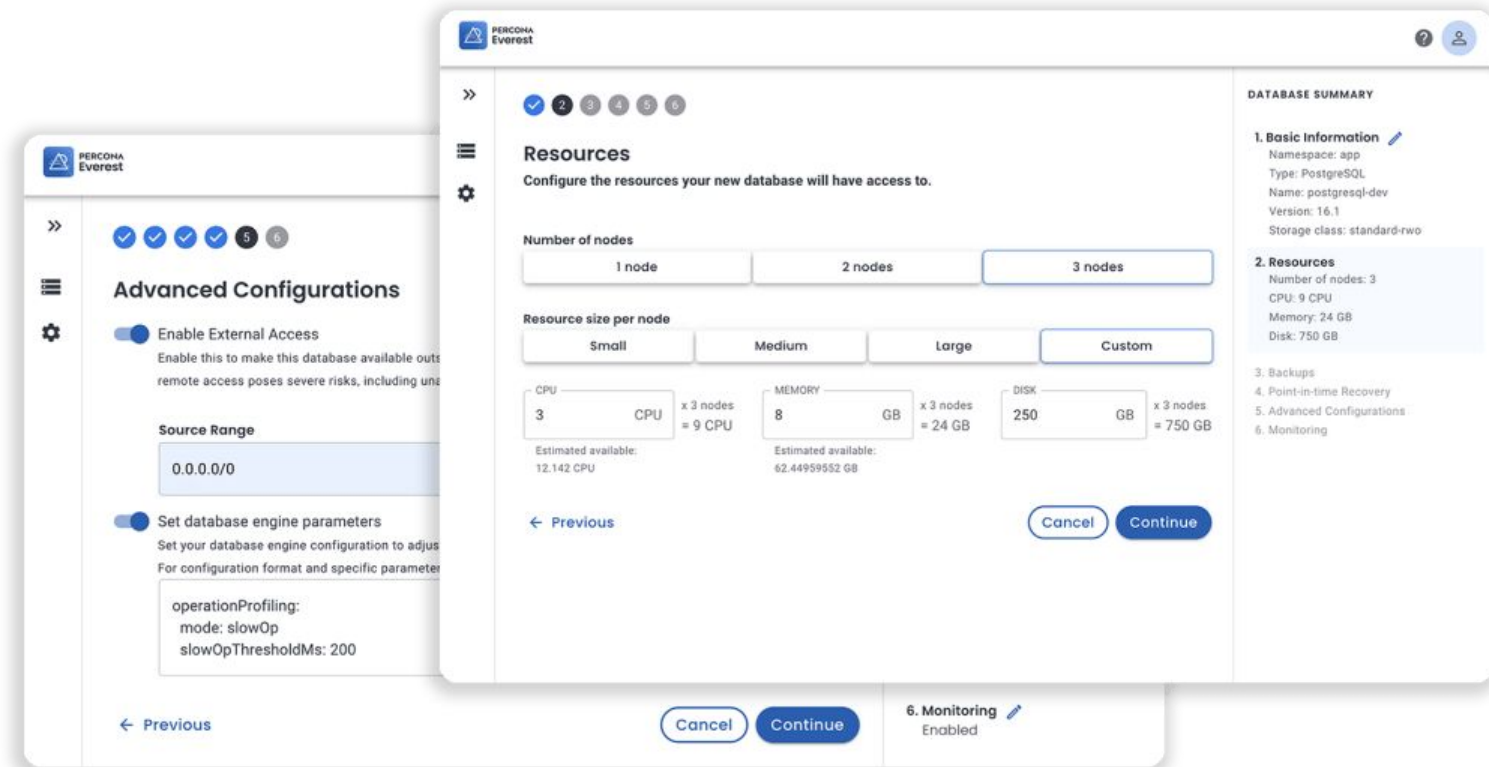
PERCONA Everest

»

2 3 4 5 6

Resources

Configure the resources your new database will have access to.

Number of nodes

| 1 node | 2 nodes | 3 nodes |
|---|---|---|

Resource size per node

| Small | Medium | Large | Custom |
|---|---|---|---|

CPU
3 CPU
x 3 nodes = 9 CPU
Estimated available: 12.142 CPU

MEMORY
8 GB
x 3 nodes = 24 GB
Estimated available: 62.44959552 GB

DISK
250 GB
x 3 nodes = 750 GB

← Previous

Cancel Continue

DATABASE SUMMARY

1. Basic Information
Namespace: app
Type: PostgreSQL
Name: postgresql-dev
Version: 16.1
Storage class: standard-rwo

2. Resources
Number of nodes: 3
CPU: 9 CPU
Memory: 24 GB
Disk: 750 GB

3. Backups
4. Point-in-time Recovery
5. Advanced Configurations
6. Monitoring

PERCONA Everest

»

5 6

Advanced Configurations

Enable External Access
Enable this to make this database available outs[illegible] remote access poses severe risks, including una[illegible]

Source Range
0.0.0.0/0

Set database engine parameters
Set your database engine configuration to adjus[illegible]
For configuration format and specific parameter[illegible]

operationProfiling:
mode: slowOp
slowOpThresholdMs: 200

← Previous

Cancel Continue

6. Monitoring
Enabled